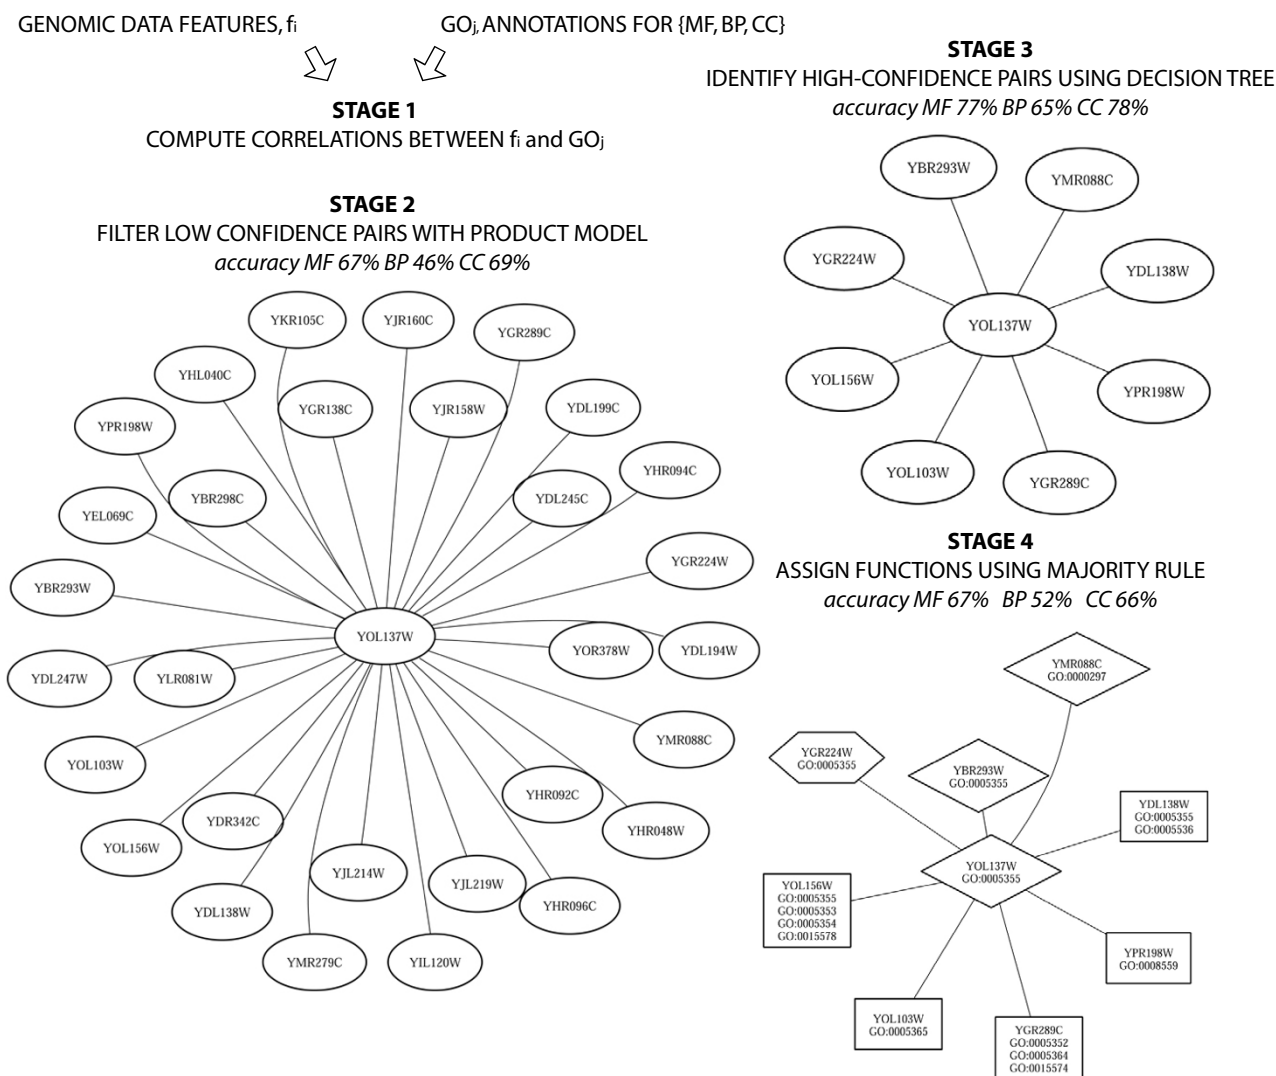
GENOMIC DATA FEATURES, $f_i$

$GO_j$, ANNOTATIONS FOR {MF, BP, CC}

**STAGE 1**
COMPUTE CORRELATIONS BETWEEN $f_i$ and $GO_j$

**STAGE 2**
FILTER LOW CONFIDENCE PAIRS WITH PRODUCT MODEL
*accuracy MF 67% BP 46% CC 69%*

YKR105C
YJR160C
YGR289C
YHL040C
YGR138C
YJR158W
YDL199C
YPR198W
YHR094C
YBR298C
YDL245C
YEL069C
YGR224W
YBR293W
YOL137W
YOR378W
YDL194W
YDL247W
YLR081W
YMR088C
YOL103W
YHR092C
YHR048W
YDR342C
YOL156W
YJL214W
YJL219W
YHR096C
YDL138W
YMR279C
YIL120W

**STAGE 3**
IDENTIFY HIGH-CONFIDENCE PAIRS USING DECISION TREE
*accuracy MF 77% BP 65% CC 78%*

YBR293W
YMR088C
YGR224W
YDL138W
YOL137W
YOL156W
YPR198W
YOL103W
YGR289C

**STAGE 4**
ASSIGN FUNCTIONS USING MAJORITY RULE
*accuracy MF 67% BP 52% CC 66%*

YMR088C
GO:0000297

YGR224W
GO:0005355

YBR293W
GO:0005355

YDL138W
GO:0005355
GO:0005536

YOL137W
GO:0005355

YOL156W
GO:0005355
GO:0005353
GO:0005354
GO:0015578

YPR198W
GO:0008559

YOL103W
GO:0005365

YGR289C
GO:0005352
GO:0005364
GO:0015574